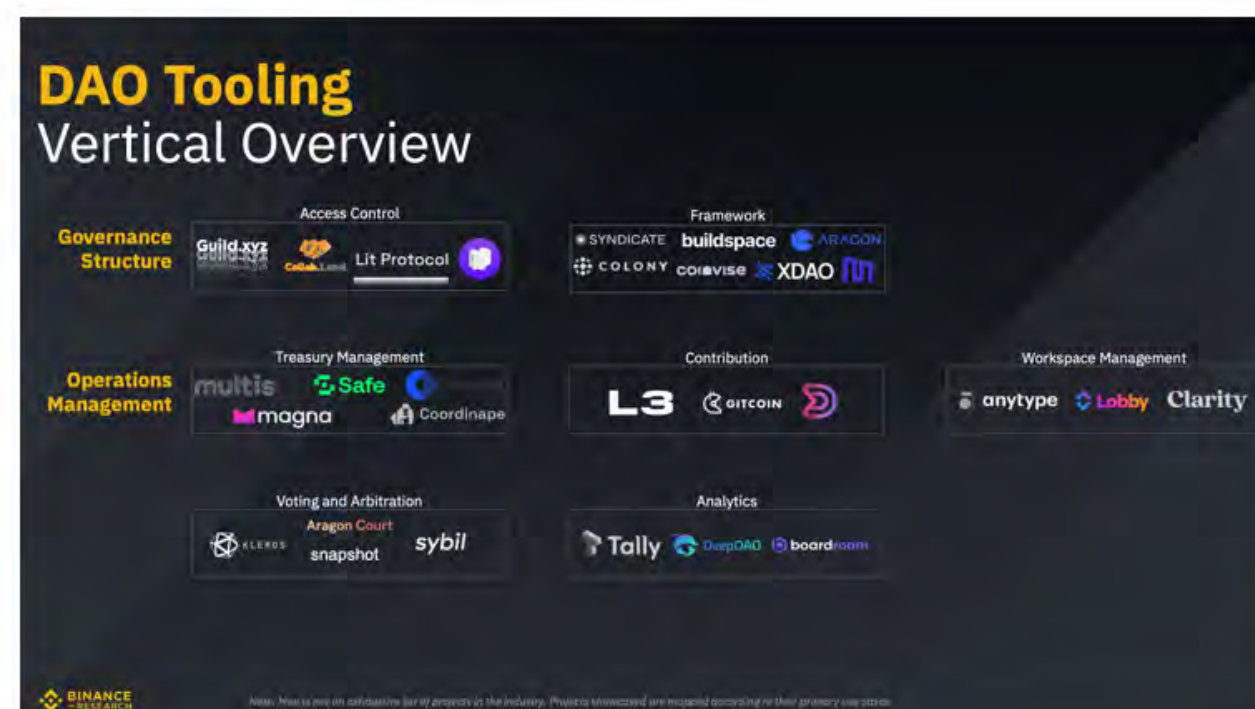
DAO Tooling
Vertical Overview

Governance Structure

Access Control
Guild.xyz
CoLab.Land
Lit Protocol

Framework
SYNDICATE
buildspace
ARAGON
COLONY
coinvise
XDAO

Operations Management

Treasury Management
multis
Safe
magna
Coordinape

Contribution
L3
GITCOIN

Workspace Management
anytype
Lobby
Clarity

Voting and Arbitration
KLEROS
Aragon Court
snapshot
sybil

Analytics
Tally
DeepDAO
boardroom

BINANCE RESEARCH

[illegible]